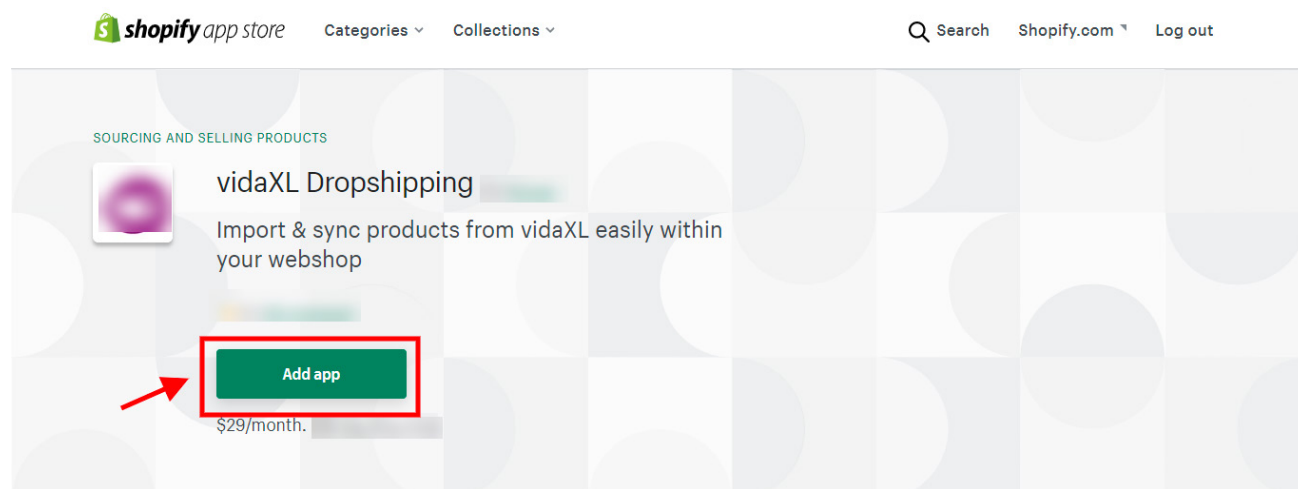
shopify app store Categories Collections Search Shopify.com Log out

SOURCING AND SELLING PRODUCTS

vidaXL Dropshipping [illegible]

Import & sync products from vidaXL easily within your webshop

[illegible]

Add app

$29/month. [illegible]